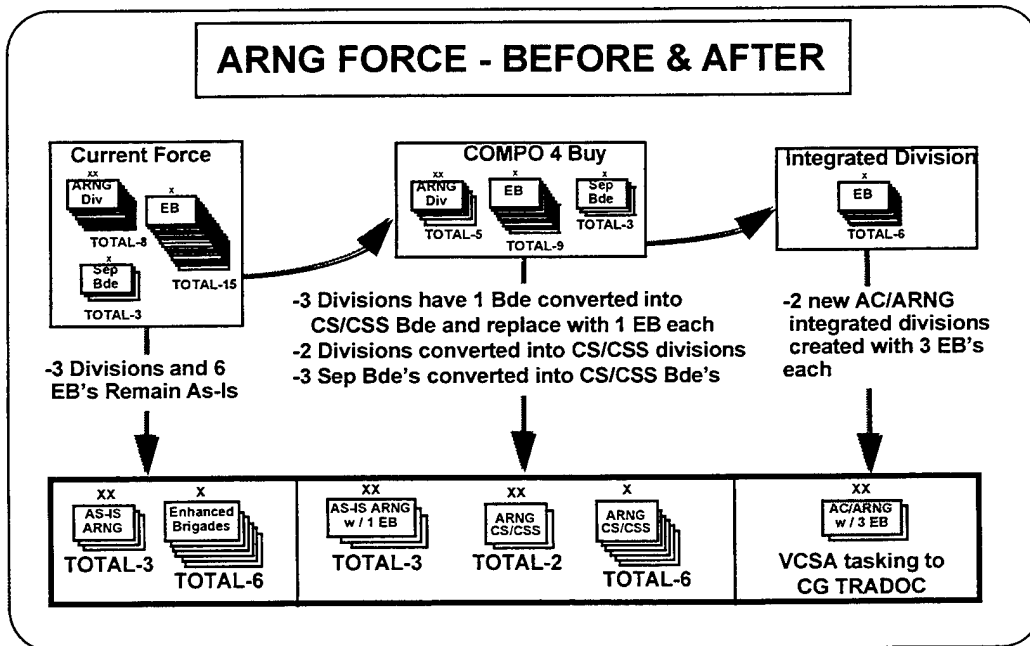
ARNG FORCE - BEFORE & AFTER

Current Force

xx
ARNG Div
TOTAL-8

x
EB
TOTAL-15

x
Sep Bde
TOTAL-3

COMPO 4 Buy

xx
ARNG Div
TOTAL-5

x
EB
TOTAL-9

x
Sep Bde
TOTAL-3

Integrated Division

x
EB
TOTAL-6

-3 Divisions and 6 EB's Remain As-Is

-3 Divisions have 1 Bde converted into CS/CSS Bde and replace with 1 EB each
-2 Divisions converted into CS/CSS divisions
-3 Sep Bde's converted into CS/CSS Bde's

-2 new AC/ARNG integrated divisions created with 3 EB's each

xx
AS-IS ARNG
TOTAL-3

x
Enhanced Brigades
TOTAL-6

xx
AS-IS ARNG w / 1 EB
TOTAL-3

xx
ARNG CS/CSS
TOTAL-2

x
ARNG CS/CSS
TOTAL-6

xx
AC/ARNG w / 3 EB

VCSA tasking to CG TRADOC